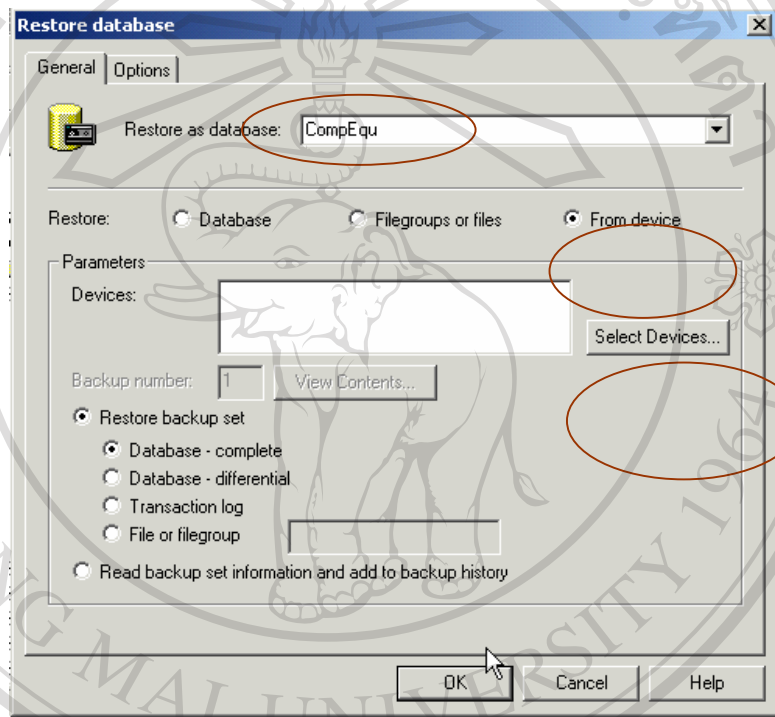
Restore database

General | Options

Restore as database: CompEqu

Restore: Database Filegroups or files From device

Parameters

Devices:

Select Devices...

Backup number: 1 View Contents...

Restore backup set

Database - complete

Database - differential

Transaction log

File or filegroup

Read backup set information and add to backup history

OK Cancel Help

MAI UNIVERSITY 1964